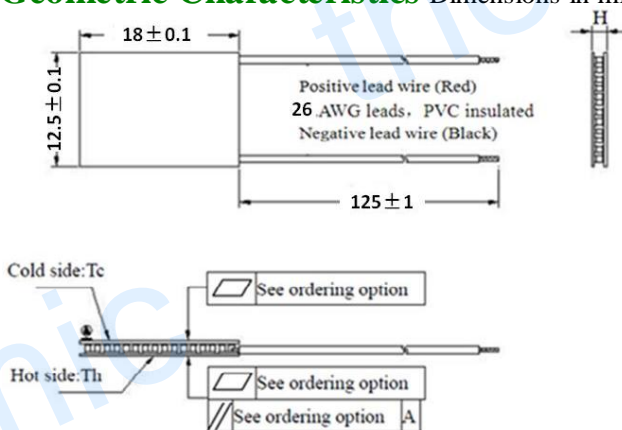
Geometric Characteristics Dimensions in mm

18 ± 0.1

H

12.5 ± 0.1

Positive lead wire (Red)
26 AWG leads，PVC insulated
Negative lead wire (Black)

125 ± 1

Cold side:Tc

See ordering option

Hot side:Th

See ordering option

// See ordering option | A